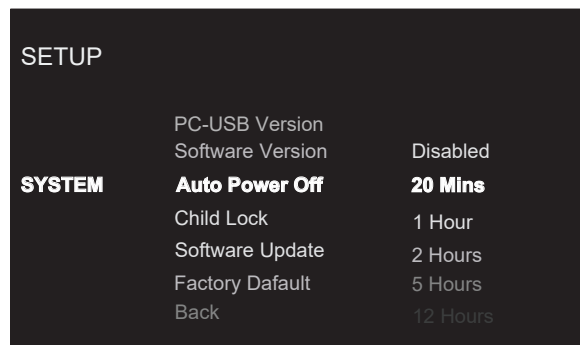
SETUP

| | | |
|---|---|---|
| | PC-USB Version | |
| | Software Version | Disabled |
| SYSTEM | Auto Power Off | 20 Mins |
| | Child Lock | 1 Hour |
| | Software Update | 2 Hours |
| | Factory Dafault | 5 Hours |
| | Back | 12 Hours |